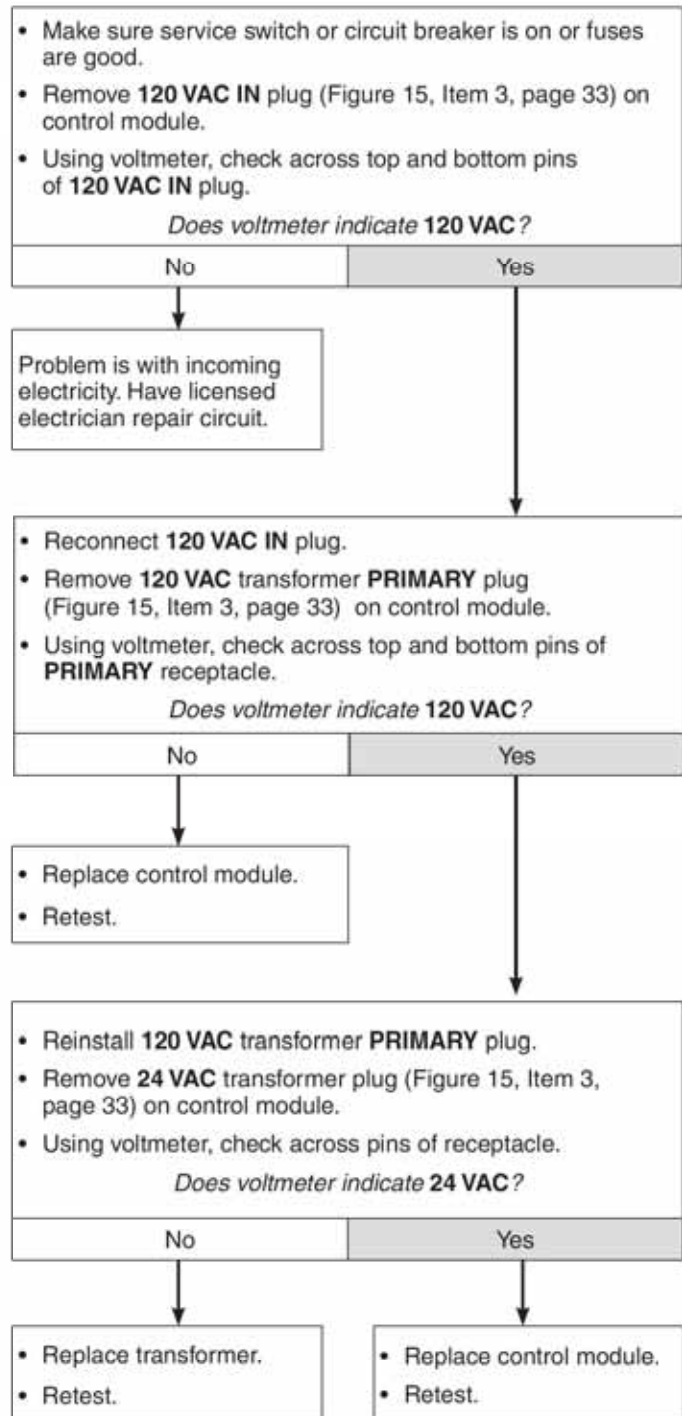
• Make sure service switch or circuit breaker is on or fuses are good.
• Remove **120 VAC IN** plug (Figure 15, Item 3, page 33) on control module.
• Using voltmeter, check across top and bottom pins of **120 VAC IN** plug.

*Does voltmeter indicate* **120 VAC**?

No

Yes

Problem is with incoming electricity. Have licensed electrician repair circuit.

• Reconnect **120 VAC IN** plug.
• Remove **120 VAC** transformer **PRIMARY** plug (Figure 15, Item 3, page 33) on control module.
• Using voltmeter, check across top and bottom pins of **PRIMARY** receptacle.

*Does voltmeter indicate* **120 VAC**?

No

Yes

• Replace control module.
• Retest.

• Reinstall **120 VAC** transformer **PRIMARY** plug.
• Remove **24 VAC** transformer plug (Figure 15, Item 3, page 33) on control module.
• Using voltmeter, check across pins of receptacle.

*Does voltmeter indicate* **24 VAC**?

No

Yes

• Replace transformer.
• Retest.

• Replace control module.
• Retest.